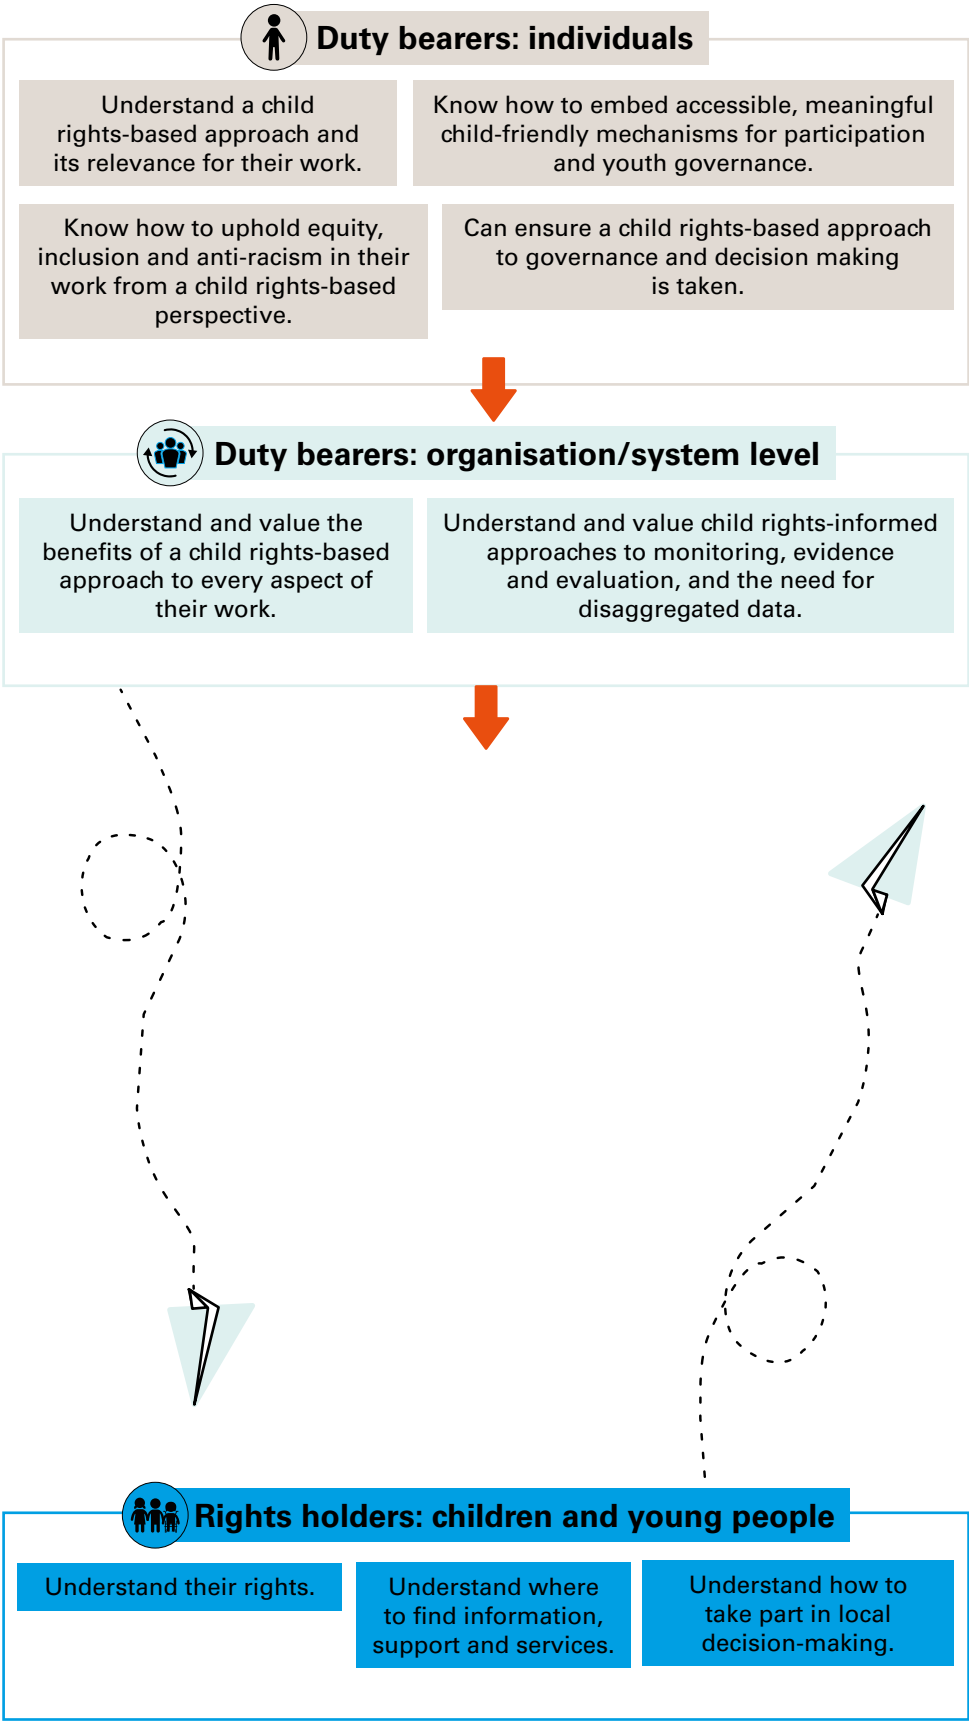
Duty bearers: individuals

Understand a child rights-based approach and its relevance for their work.

Know how to embed accessible, meaningful child-friendly mechanisms for participation and youth governance.

Know how to uphold equity, inclusion and anti-racism in their work from a child rights-based perspective.

Can ensure a child rights-based approach to governance and decision making is taken.

Duty bearers: organisation/system level

Understand and value the benefits of a child rights-based approach to every aspect of their work.

Understand and value child rights-informed approaches to monitoring, evidence and evaluation, and the need for disaggregated data.

Rights holders: children and young people

Understand their rights.

Understand where to find information, support and services.

Understand how to take part in local decision-making.